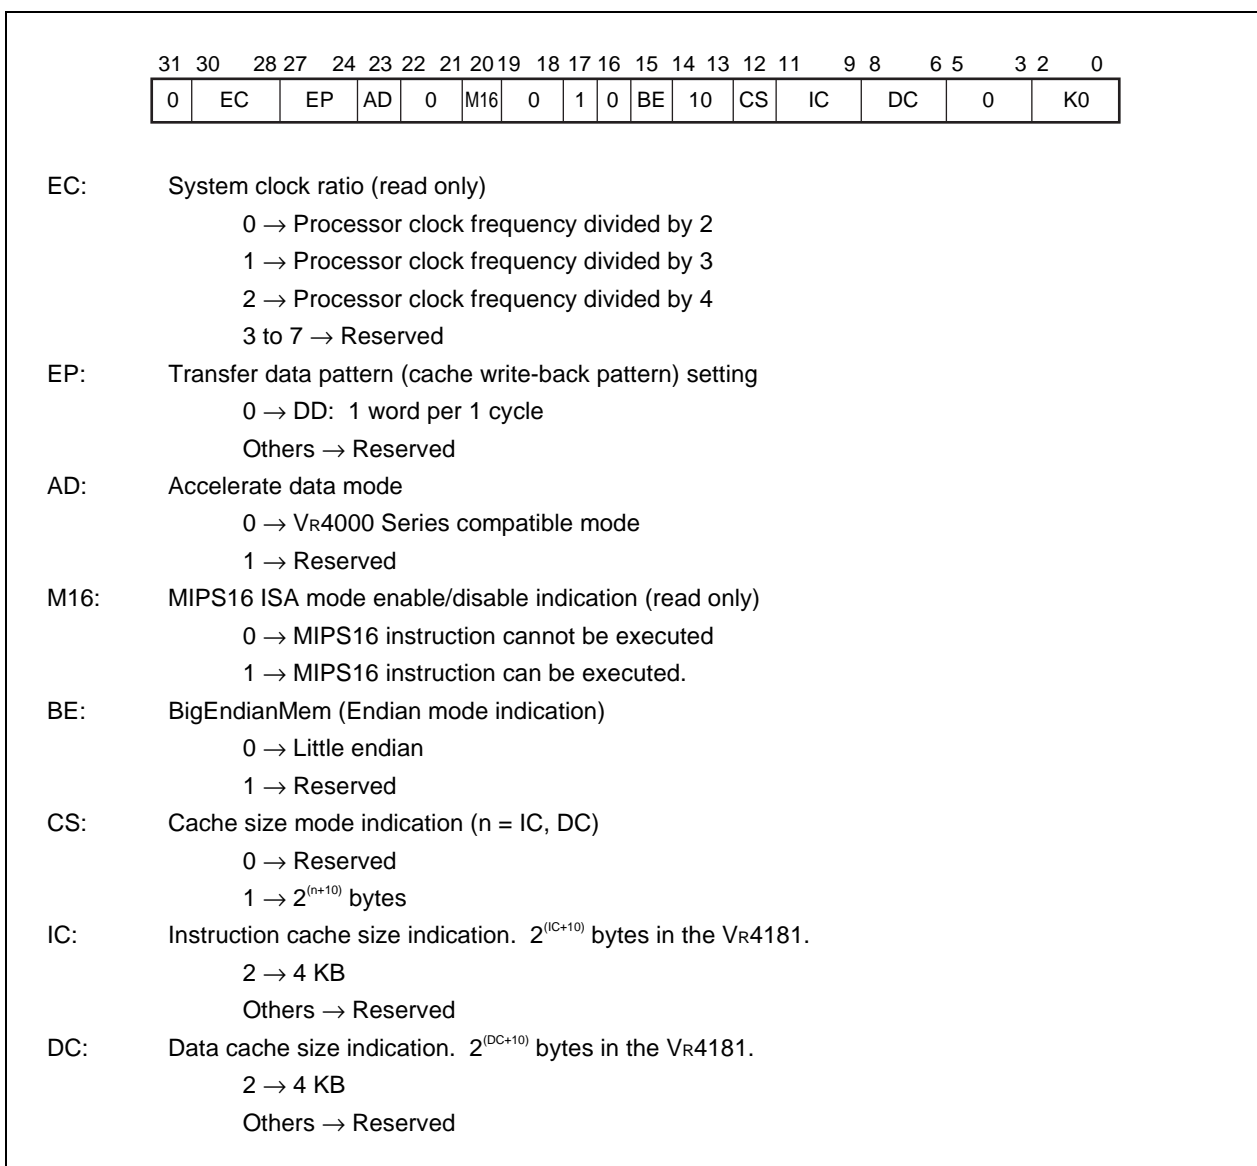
| 31 | 30 28 | 27 24 | 23 | 22 21 | 20 | 19 18 | 17 | 16 | 15 | 14 13 | 12 | 11 9 | 8 6 | 5 3 | 2 0 |
|---|---|---|---|---|---|---|---|---|---|---|---|---|---|---|---|
| 0 | EC | EP | AD | 0 | M16 | 0 | 1 | 0 | BE | 10 | CS | IC | DC | 0 | K0 |

EC: System clock ratio (read only)

$0 \rightarrow$ Processor clock frequency divided by 2

$1 \rightarrow$ Processor clock frequency divided by 3

$2 \rightarrow$ Processor clock frequency divided by 4

3 to 7 $\rightarrow$ Reserved

EP: Transfer data pattern (cache write-back pattern) setting

$0 \rightarrow$ DD: 1 word per 1 cycle

Others $\rightarrow$ Reserved

AD: Accelerate data mode

$0 \rightarrow$ VR4000 Series compatible mode

$1 \rightarrow$ Reserved

M16: MIPS16 ISA mode enable/disable indication (read only)

$0 \rightarrow$ MIPS16 instruction cannot be executed

$1 \rightarrow$ MIPS16 instruction can be executed.

BE: BigEndianMem (Endian mode indication)

$0 \rightarrow$ Little endian

$1 \rightarrow$ Reserved

CS: Cache size mode indication (n = IC, DC)

$0 \rightarrow$ Reserved

$1 \rightarrow 2^{(n+10)}$ bytes

IC: Instruction cache size indication. $2^{(IC+10)}$ bytes in the VR4181.

$2 \rightarrow$ 4 KB

Others $\rightarrow$ Reserved

DC: Data cache size indication. $2^{(DC+10)}$ bytes in the VR4181.

$2 \rightarrow$ 4 KB

Others $\rightarrow$ Reserved